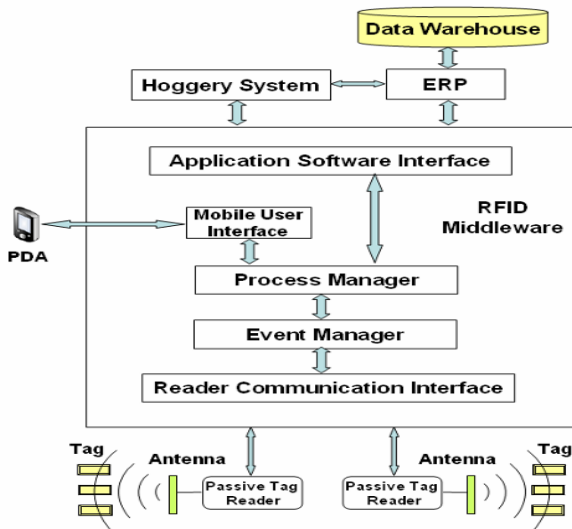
Data Warehouse

Hoggery System

ERP

Application Software Interface

RFID Middleware

PDA

Mobile User Interface

Process Manager

Event Manager

Reader Communication Interface

Tag

Antenna

Passive Tag Reader

Passive Tag Reader

Antenna

Tag